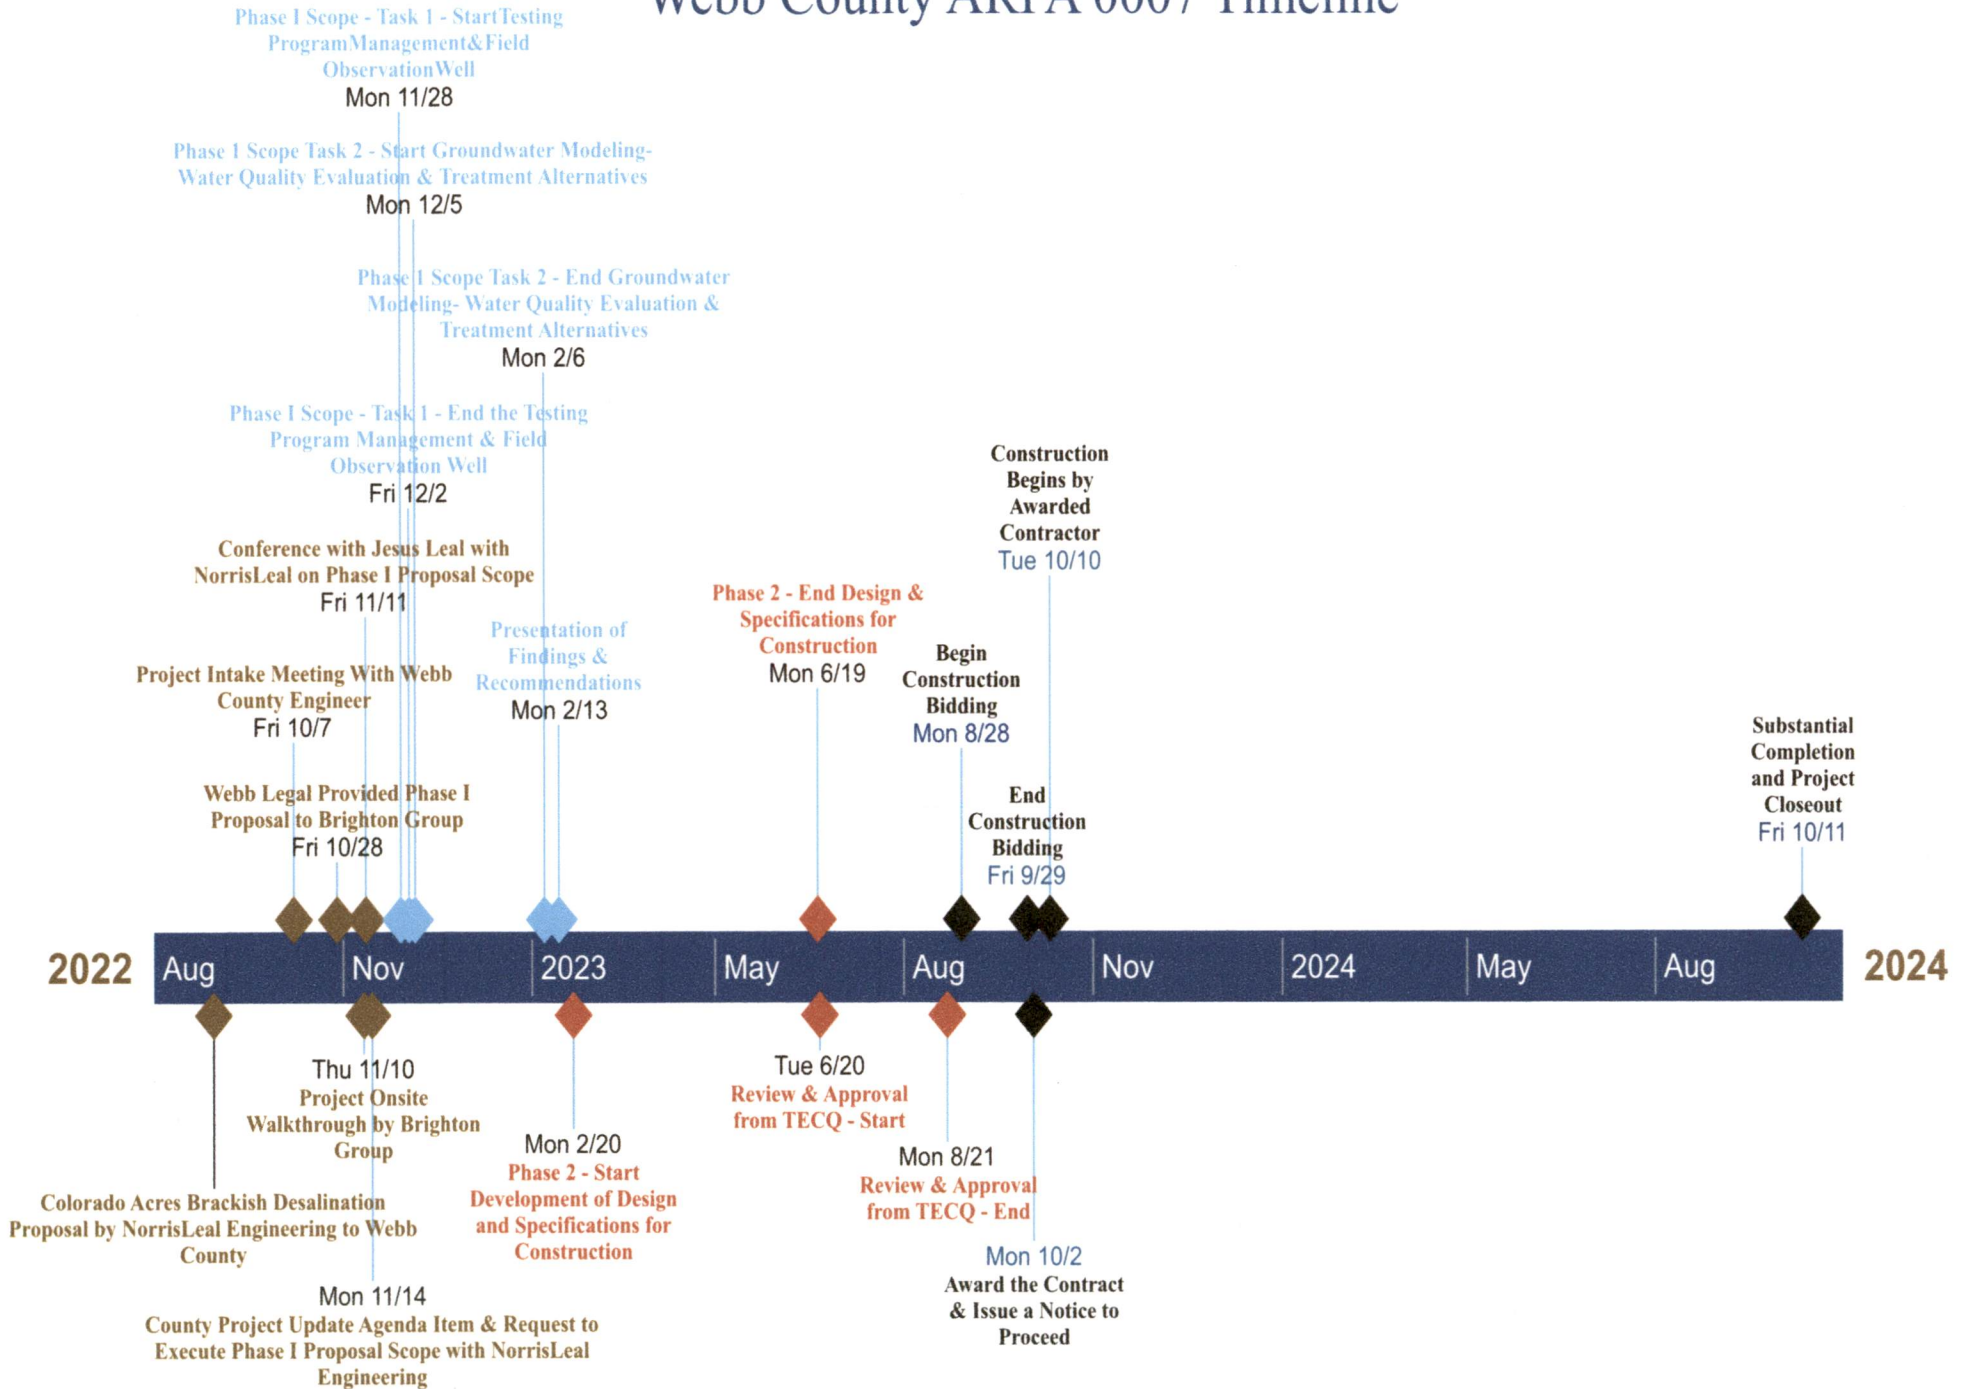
Webb County ARPA 0007 Timeline

Phase I Scope - Task 1 - StartTesting ProgramManagement&Field ObservationWell
Mon 11/28

Phase 1 Scope Task 2 - Start Groundwater Modeling- Water Quality Evaluation & Treatment Alternatives
Mon 12/5

Phase 1 Scope Task 2 - End Groundwater Modeling- Water Quality Evaluation & Treatment Alternatives
Mon 2/6

Phase I Scope - Task 1 - End the Testing Program Management & Field Observation Well
Fri 12/2

Conference with Jesus Leal with NorrisLeal on Phase I Proposal Scope
Fri 11/11

Construction Begins by Awarded Contractor
Tue 10/10

Phase 2 - End Design & Specifications for Construction
Mon 6/19

Presentation of Findings & Recommendations
Mon 2/13

Project Intake Meeting With Webb County Engineer
Fri 10/7

Begin Construction Bidding
Mon 8/28

Webb Legal Provided Phase I Proposal to Brighton Group
Fri 10/28

End Construction Bidding
Fri 9/29

Substantial Completion and Project Closeout
Fri 10/11

2022 Aug Nov 2023 May Aug Nov 2024 May Aug 2024

Thu 11/10
Project Onsite Walkthrough by Brighton Group

Tue 6/20
Review & Approval from TECQ - Start

Mon 2/20
Phase 2 - Start Development of Design and Specifications for Construction

Mon 8/21
Review & Approval from TECQ - End

Colorado Acres Brackish Desalination Proposal by NorrisLeal Engineering to Webb County

Mon 10/2
Award the Contract & Issue a Notice to Proceed

Mon 11/14
County Project Update Agenda Item & Request to Execute Phase I Proposal Scope with NorrisLeal Engineering